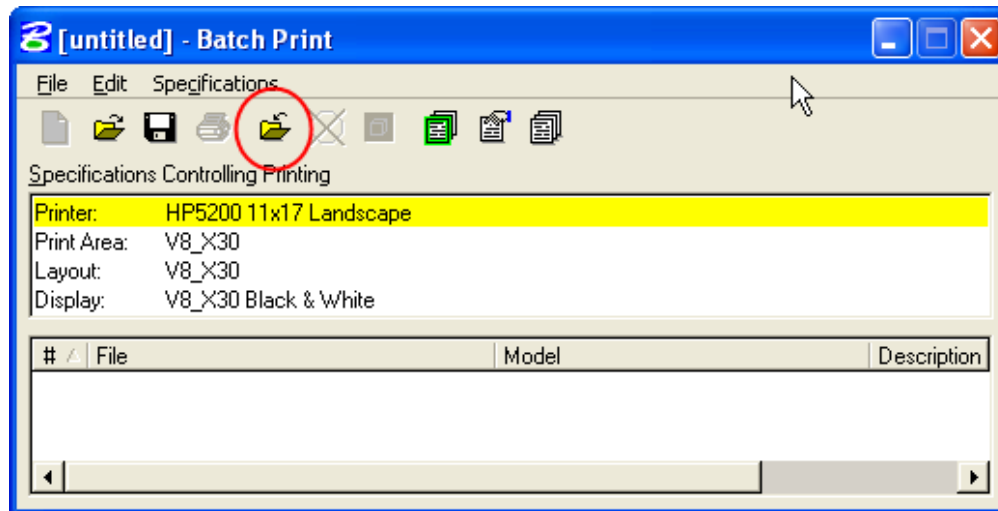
[untitled] - Batch Print

File Edit Specifications

Specifications Controlling Printing

| | |
|---|---|
| Printer: | HP5200 11x17 Landscape |
| Print Area: | V8_X30 |
| Layout: | V8_X30 |
| Display: | V8_X30 Black & White |

| # | File | Model | Description |
|---|---|---|---|